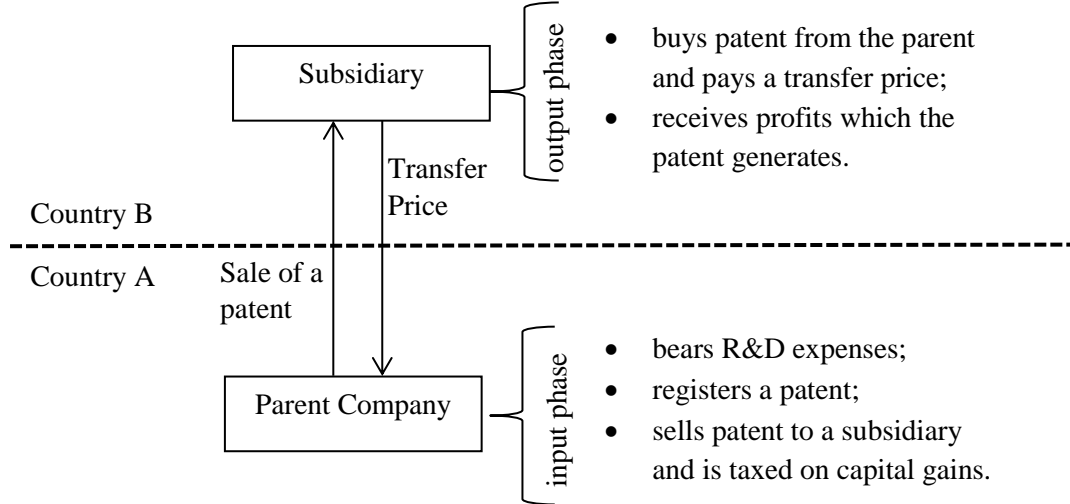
Subsidiary

output phase

- buys patent from the parent and pays a transfer price;
- receives profits which the patent generates.

Transfer Price

Country B

Country A

Sale of a patent

Parent Company

input phase

- bears R&D expenses;
- registers a patent;
- sells patent to a subsidiary and is taxed on capital gains.